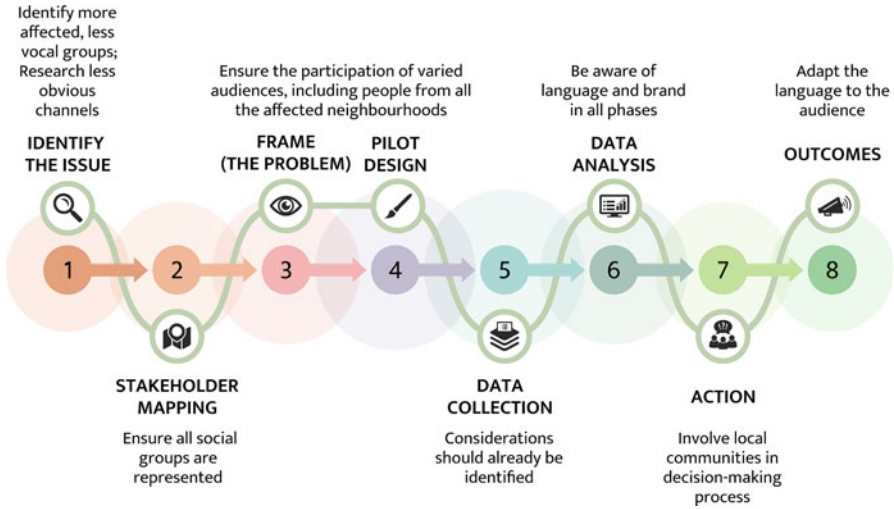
Identify more affected, less vocal groups; Research less obvious channels

IDENTIFY THE ISSUE

Ensure the participation of varied audiences, including people from all the affected neighbourhoods

FRAME (THE PROBLEM)

PILOT DESIGN

Be aware of language and brand in all phases

DATA ANALYSIS

Adapt the language to the audience

OUTCOMES

1

2

3

4

5

6

7

8

STAKEHOLDER MAPPING

Ensure all social groups are represented

DATA COLLECTION

Considerations should already be identified

ACTION

Involve local communities in decision-making process